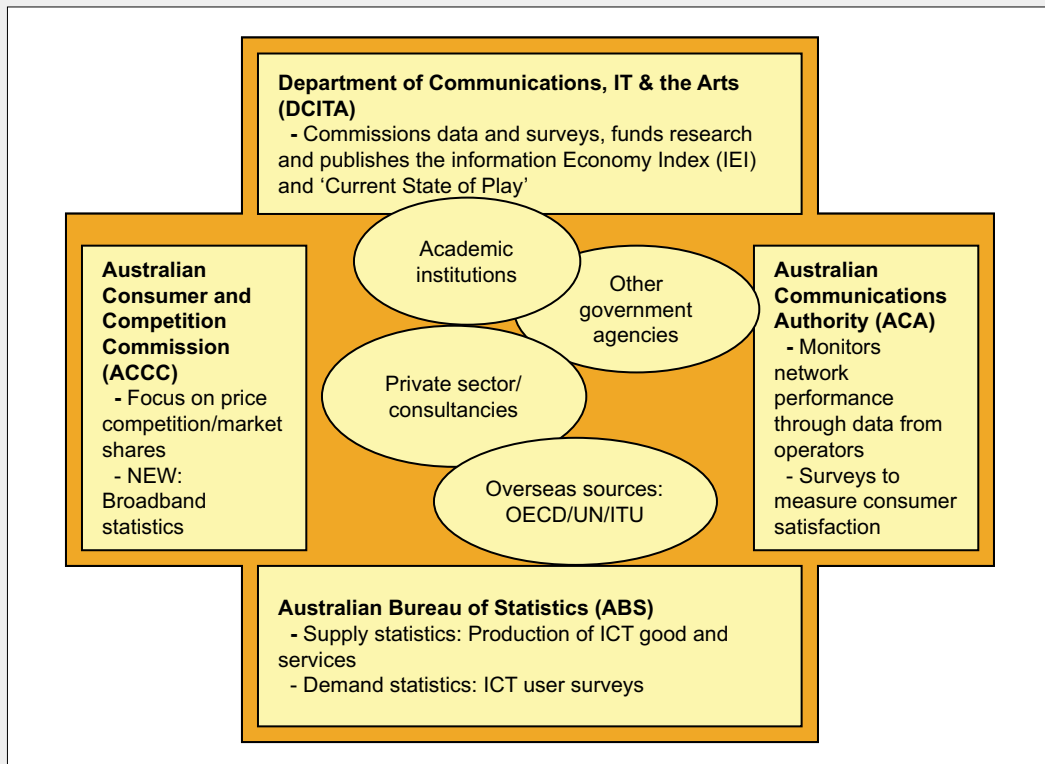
Department of Communications, IT & the Arts (DCITA)
- Commissions data and surveys, funds research and publishes the information Economy Index (IEI) and 'Current State of Play'

Australian Consumer and Competition Commission (ACCC)
- Focus on price competition/market shares
- NEW: Broadband statistics

Academic institutions

Other government agencies

Private sector/ consultancies

Overseas sources: OECD/UN/ITU

Australian Communications Authority (ACA)
- Monitors network performance through data from operators
- Surveys to measure consumer satisfaction

Australian Bureau of Statistics (ABS)
- Supply statistics: Production of ICT good and services
- Demand statistics: ICT user surveys